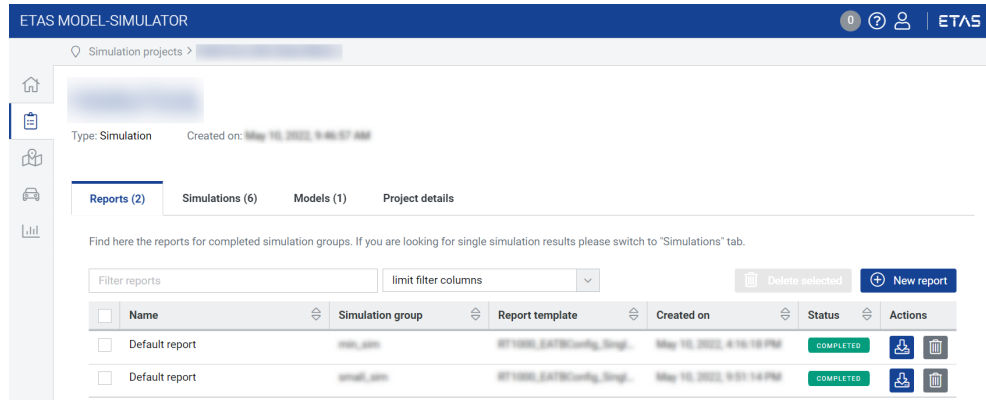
ETAS MODEL-SIMULATOR

0

ETAS

Simulation projects > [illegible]

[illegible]

Type: Simulation Created on: May 10, 2022, 9:46:57 AM

Reports (2) Simulations (6) Models (1) Project details

Find here the reports for completed simulation groups. If you are looking for single simulation results please switch to "Simulations" tab.

Filter reports

limit filter columns

Delete selected

New report

| | Name | Simulation group | Report template | Created on | Status | Actions |
|---|---|---|---|---|---|---|
| | Default report | min_sim | RT1000_EATBConfig_Singl... | May 10, 2022, 4:16:18 PM | COMPLETED | |
| | Default report | small_sim | RT1000_EATBConfig_Singl... | May 10, 2022, 9:51:14 PM | COMPLETED | |